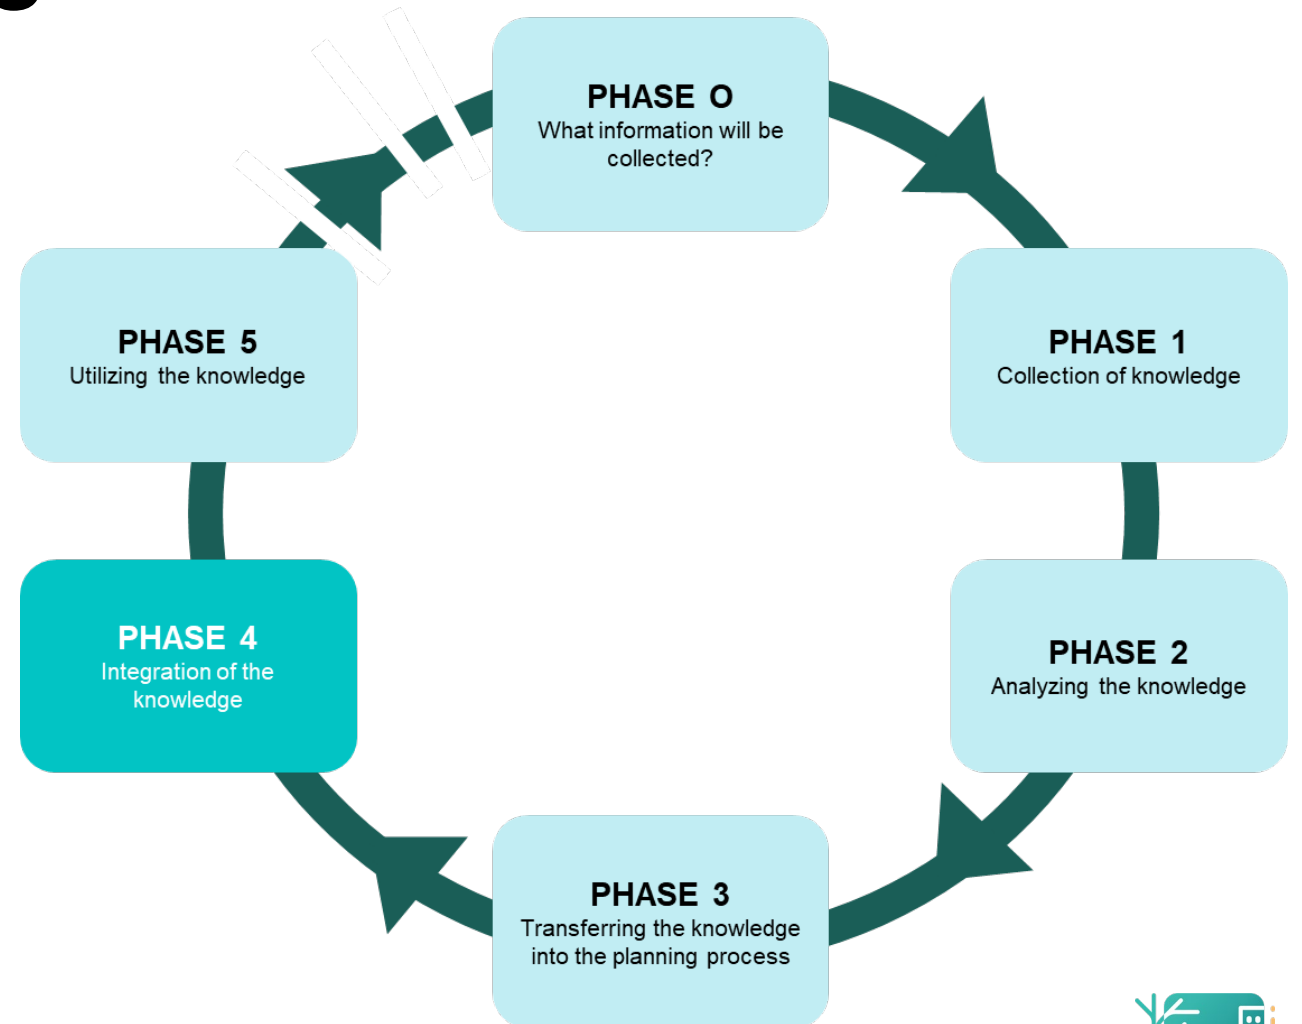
PHASE O
What information will be collected?

PHASE 1
Collection of knowledge

PHASE 2
Analyzing the knowledge

PHASE 3
Transferring the knowledge into the planning process

PHASE 4
Integration of the knowledge

PHASE 5
Utilizing the knowledge